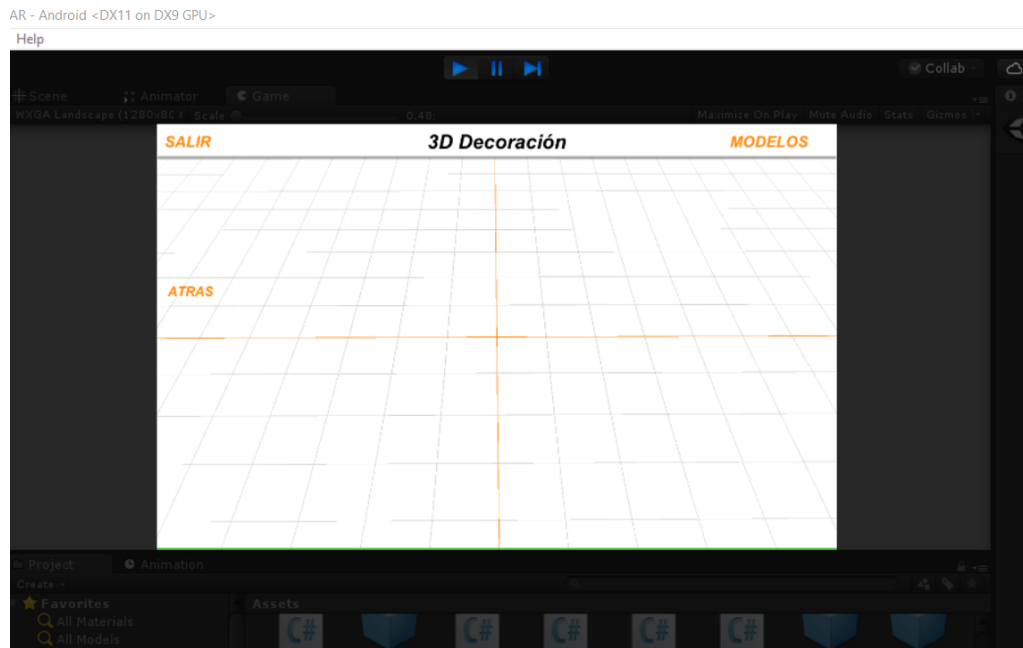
AR - Android <DX11 on DX9 GPU>

Help

Collab

Scene

Animator

Game

WXGA Landscape (1280x80

Scale

0.48

Maximize On Play

Mute Audio

Stats

Gizmos

SALIR

3D Decoración

MODELOS

ATRAS

Project

Animation

Create

Favorites

All Materials

All Models

Assets

C#

C#

C#

C#

C#